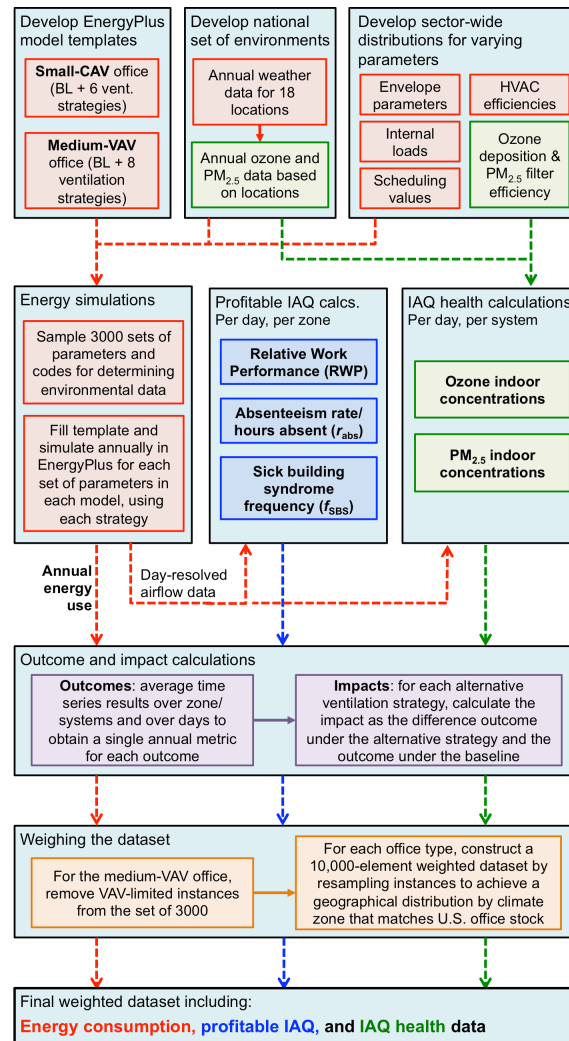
Develop EnergyPlus model templates

Small-CAV office (BL + 6 vent. strategies)

Medium-VAV office (BL + 8 ventilation strategies)

Develop national set of environments

Annual weather data for 18 locations

Annual ozone and $PM_{2.5}$ data based on locations

Develop sector-wide distributions for varying parameters

Envelope parameters

HVAC efficiencies

Internal loads

Scheduling values

Ozone deposition & $PM_{2.5}$ filter efficiency

Energy simulations

Sample 3000 sets of parameters and codes for determining environmental data

Fill template and simulate annually in EnergyPlus for each set of parameters in each model, using each strategy

Profitable IAQ calcs.
Per day, per zone

Relative Work Performance (RWP)

Absenteeism rate/ hours absent ($r_{abs}$)

Sick building syndrome frequency ($f_{SBS}$)

IAQ health calculations
Per day, per system

Ozone indoor concentrations

$PM_{2.5}$ indoor concentrations

Annual energy use

Day-resolved airflow data

Outcome and impact calculations

Outcomes: average time series results over zone/ systems and over days to obtain a single annual metric for each outcome

Impacts: for each alternative ventilation strategy, calculate the impact as the difference outcome under the alternative strategy and the outcome under the baseline

Weighing the dataset

For the medium-VAV office, remove VAV-limited instances from the set of 3000

For each office type, construct a 10,000-element weighted dataset by resampling instances to achieve a geographical distribution by climate zone that matches U.S. office stock

Final weighted dataset including:
Energy consumption, profitable IAQ, and IAQ health data